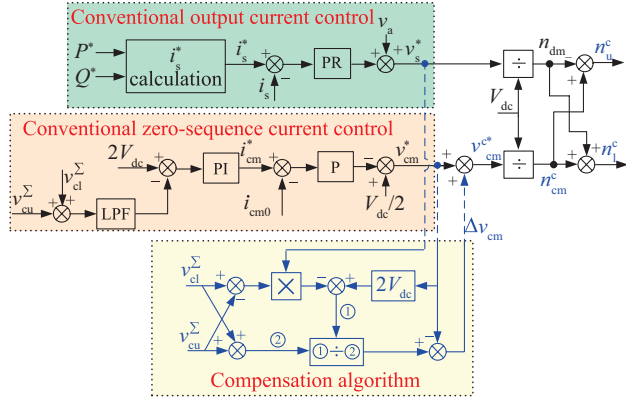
Conventional output current control

$P^*$
$Q^*$
$i_s^*$ calculation
$i_s^*$
+
−
$i_s$
PR
$v_a$
+
+
$v_s^*$
÷
$n_{dm}$
+
+
$n_u^c$
$V_{dc}$

Conventional zero-sequence current control

$2V_{dc}$
+
−
PI
$i_{cm}^*$
+
−
P
−
+
$v_{cm}^*$
+
$i_{cm0}$
$V_{dc}/2$
$v_{cl}^{\Sigma}$
$v_{cu}^{\Sigma}$
+
+
LPF
+
+
$v_{cm}^{c*}$
÷
$n_{cm}^c$
+
−
+
$n_l^c$
$\Delta v_{cm}$

$v_{cl}^{\Sigma}$
+
−
×
−
+
$2V_{dc}$
①
$v_{cu}^{\Sigma}$
+
+
②
① ÷ ②
−
+

Compensation algorithm